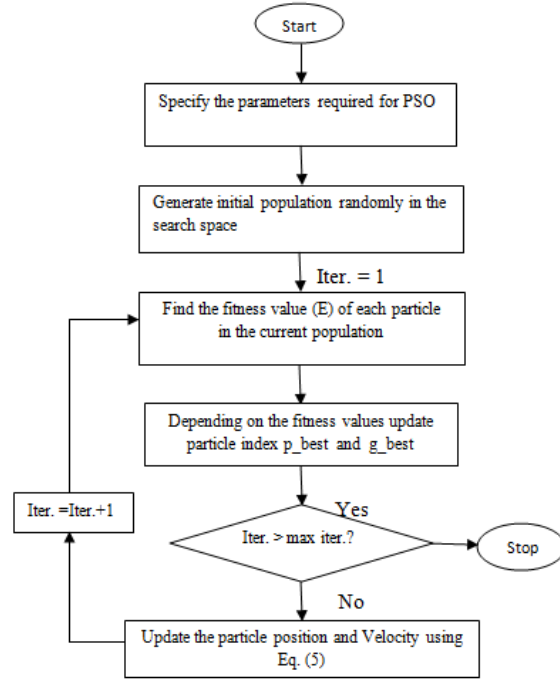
Start

Specify the parameters required for PSO

Generate initial population randomly in the search space

Iter. = 1

Find the fitness value (E) of each particle in the current population

Depending on the fitness values update particle index p_best and g_best

Iter. =Iter.+1

Yes

Iter. > max iter.?

Stop

No

Update the particle position and Velocity using Eq. (5)